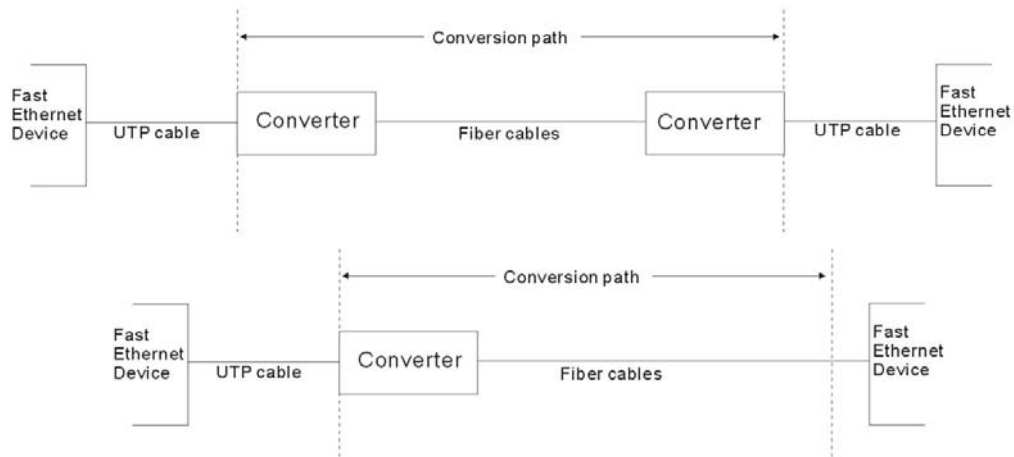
Conversion path

Fast Ethernet Device

UTP cable

Converter

Fiber cables

Converter

UTP cable

Fast Ethernet Device

Conversion path

Fast Ethernet Device

UTP cable

Converter

Fiber cables

Fast Ethernet Device